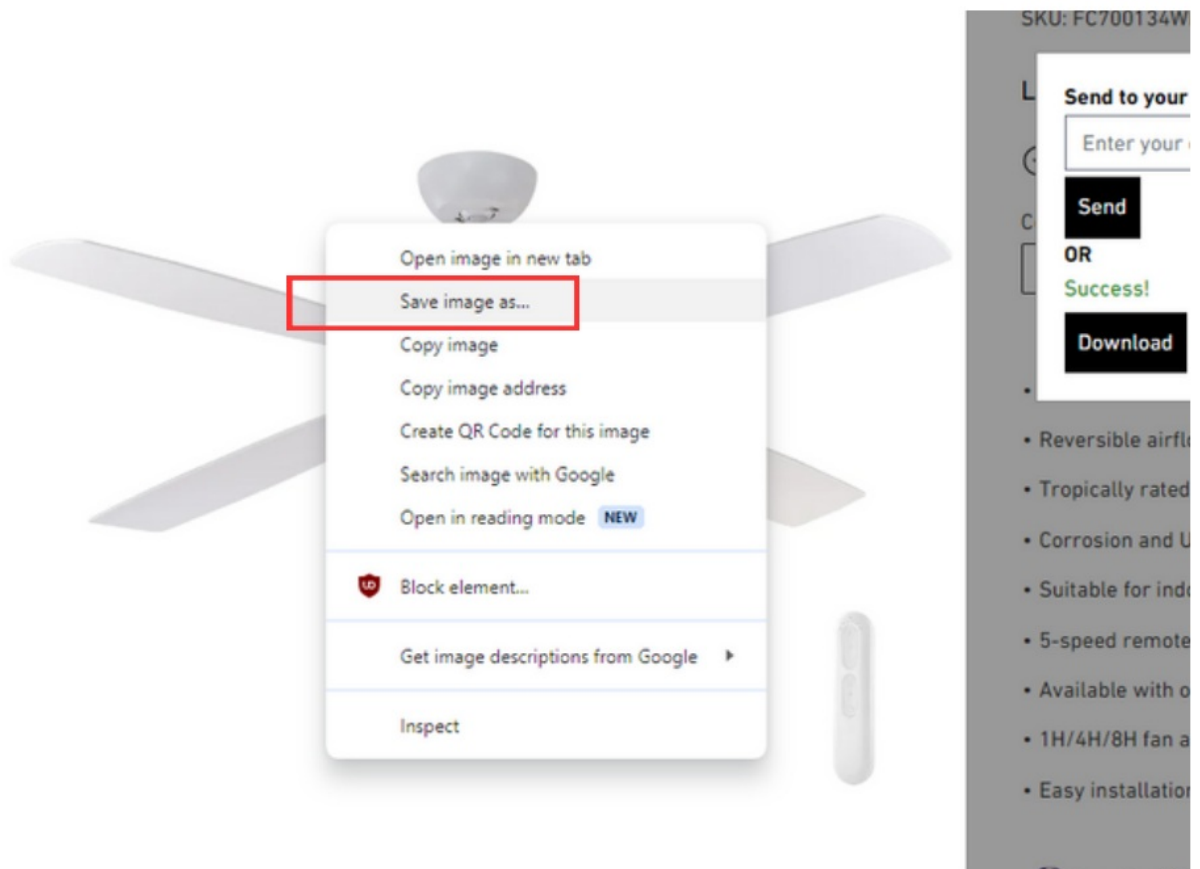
Open image in new tab
Save image as...
Copy image
Copy image address
Create QR Code for this image
Search image with Google
Open in reading mode NEW

Block element...

Get image descriptions from Google

Inspect

SKU: FC700134W

L

Send to your
Enter your
Send
OR
Success!
Download

C

•
• Reversible airfl
• Tropically rated
• Corrosion and U
• Suitable for ind
• 5-speed remote
• Available with o
• 1H/4H/8H fan a
• Easy installatio